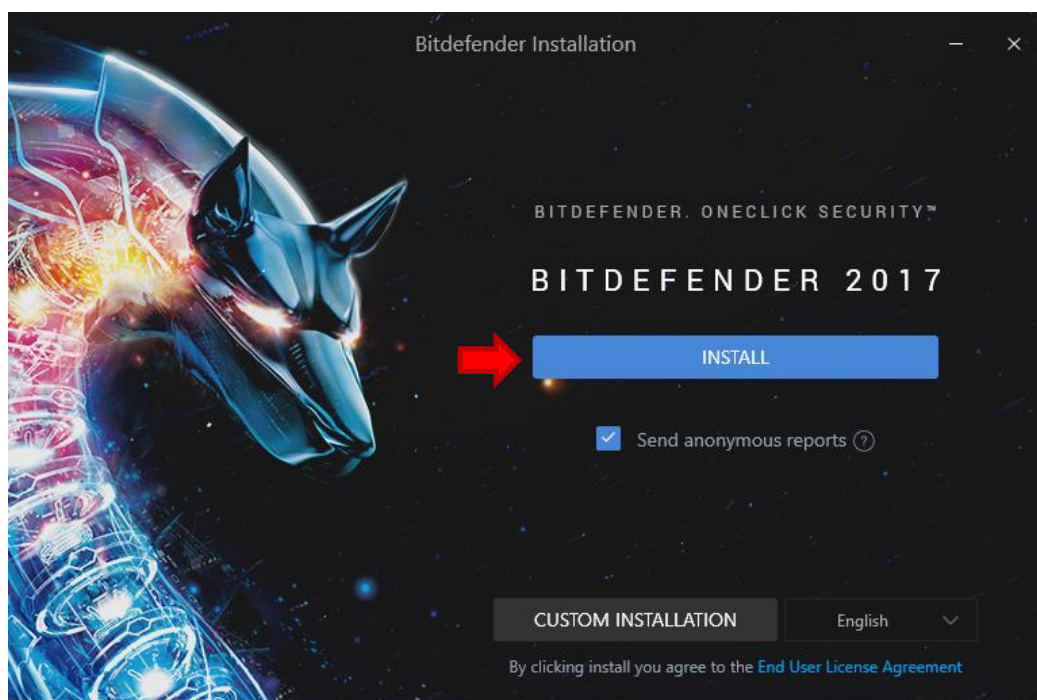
Bitdefender Installation

BITDEFENDER. ONECLICK SECURITY™

BITDEFENDER 2017

INSTALL

Send anonymous reports ?

CUSTOM INSTALLATION

English

By clicking install you agree to the End User License Agreement